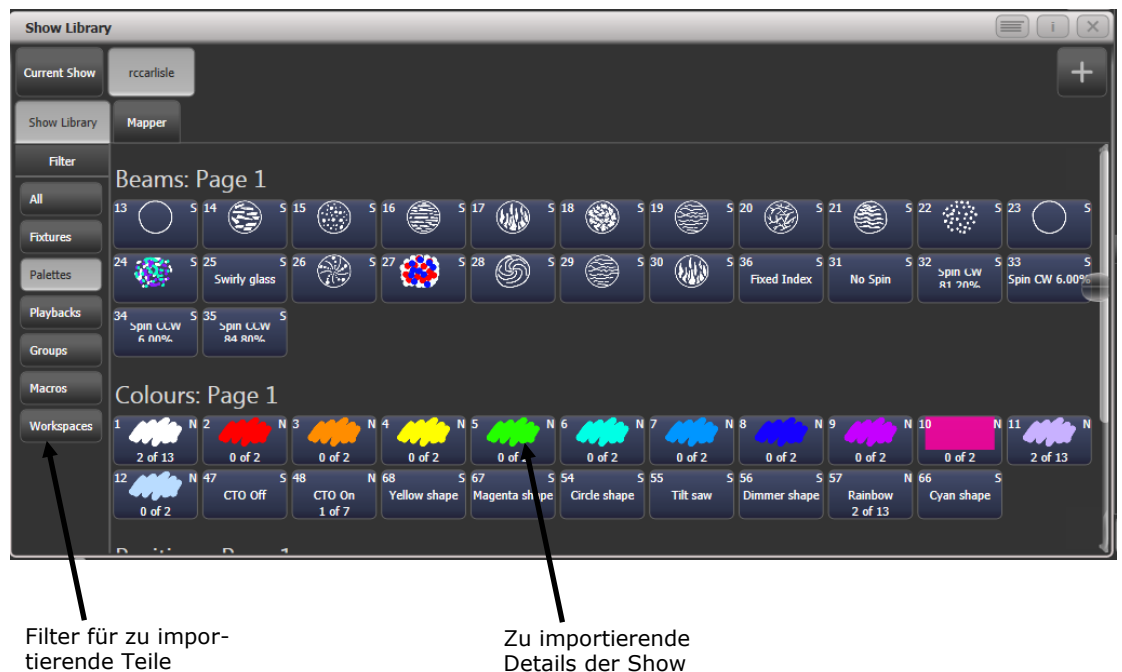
Show Library

Current Show | rccarlisle

Show Library | Mapper

Filter

All

Fixtures

Palettes

Playbacks

Groups

Macros

Workspaces

Beams: Page 1

13 S 14 S 15 S 16 S 17 S 18 S 19 S 20 S 21 S 22 S 23 S

24 S 25 Swirly glass S 26 S 27 S 28 S 29 S 30 S 36 Fixed Index S 31 No Spin S 32 Spin CW 81.20% S 33 Spin CW 6.00% S

34 Spin CCW 6.00% S 35 Spin CCW 84.80% S

Colours: Page 1

1 2 of 13 N 2 0 of 2 N 3 0 of 2 N 4 0 of 2 N 5 0 of 2 N 6 0 of 2 N 7 0 of 2 N 8 0 of 2 N 9 0 of 2 N 10 0 of 2 N 11 2 of 13 N

12 0 of 2 N 47 CTO Off S 48 CTO On 1 of 7 N 68 Yellow shape S 67 Magenta shape S 54 Circle shape S 55 Tilt saw S 56 Dimmer shape S 57 Rainbow 2 of 13 N 66 Cyan shape S

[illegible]

Filter für zu importierende Teile

Zu importierende Details der Show